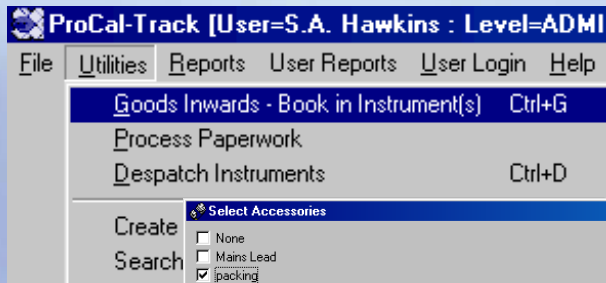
ProCal-Track [User=S.A. Hawkins : Level=ADMI

File Utilities Reports User Reports User Login Help

Goods Inwards - Book in Instrument(s) Ctrl+G
Process Paperwork
Despatch Instruments Ctrl+D

Create
Search

Select Accessories

None
Mains Lead
packing